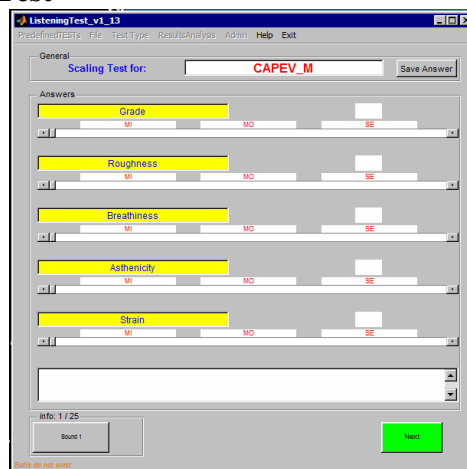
ListeningTest_v1_13

PredefinedTESTs File Test Type ResultsAnalysis Admin Help Exit

General

Scaling Test for: CAPEV_M Save Answer

Answers

Grade
MI MO SE

Roughness
MI MO SE

Breathiness
MI MO SE

Asthenicity
MI MO SE

Strain
MI MO SE

info: 1 / 25

Sound 1

Next

Butts do not exist